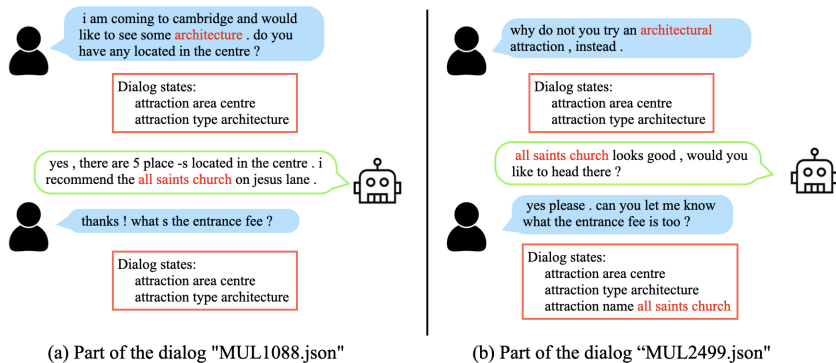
i am coming to cambridge and would like to see some architecture . do you have any located in the centre ?

Dialog states:
attraction area centre
attraction type architecture

yes , there are 5 place -s located in the centre . i recommend the all saints church on jesus lane .

thanks ! what s the entrance fee ?

Dialog states:
attraction area centre
attraction type architecture

(a) Part of the dialog "MUL1088.json"

why do not you try an architectural attraction , instead .

Dialog states:
attraction area centre
attraction type architecture

all saints church looks good , would you like to head there ?

yes please . can you let me know what the entrance fee is too ?

Dialog states:
attraction area centre
attraction type architecture
attraction name all saints church

(b) Part of the dialog “MUL2499.json”